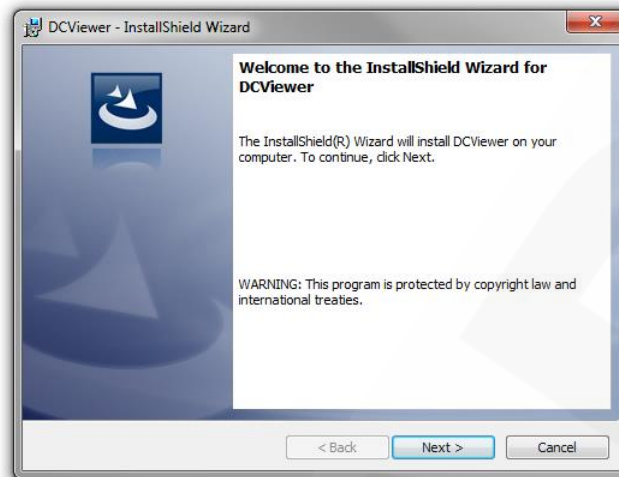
DCViewer - InstallShield Wizard

Welcome to the InstallShield Wizard for DCViewer

The InstallShield(R) Wizard will install DCViewer on your computer. To continue, click Next.

WARNING: This program is protected by copyright law and international treaties.

< Back Next > Cancel